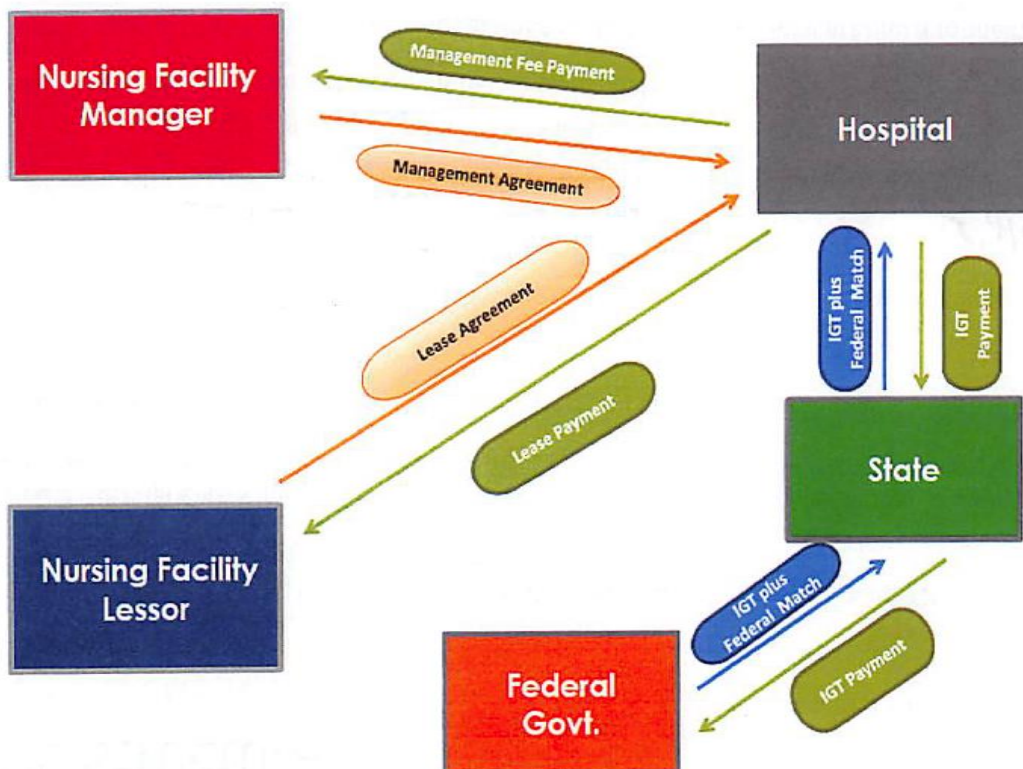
Nursing Facility Manager

Management Fee Payment

Hospital

Management Agreement

Lease Agreement

IGT plus Federal Match

IGT Payment

Lease Payment

State

Nursing Facility Lessor

IGT plus Federal Match

IGT Payment

Federal Govt.